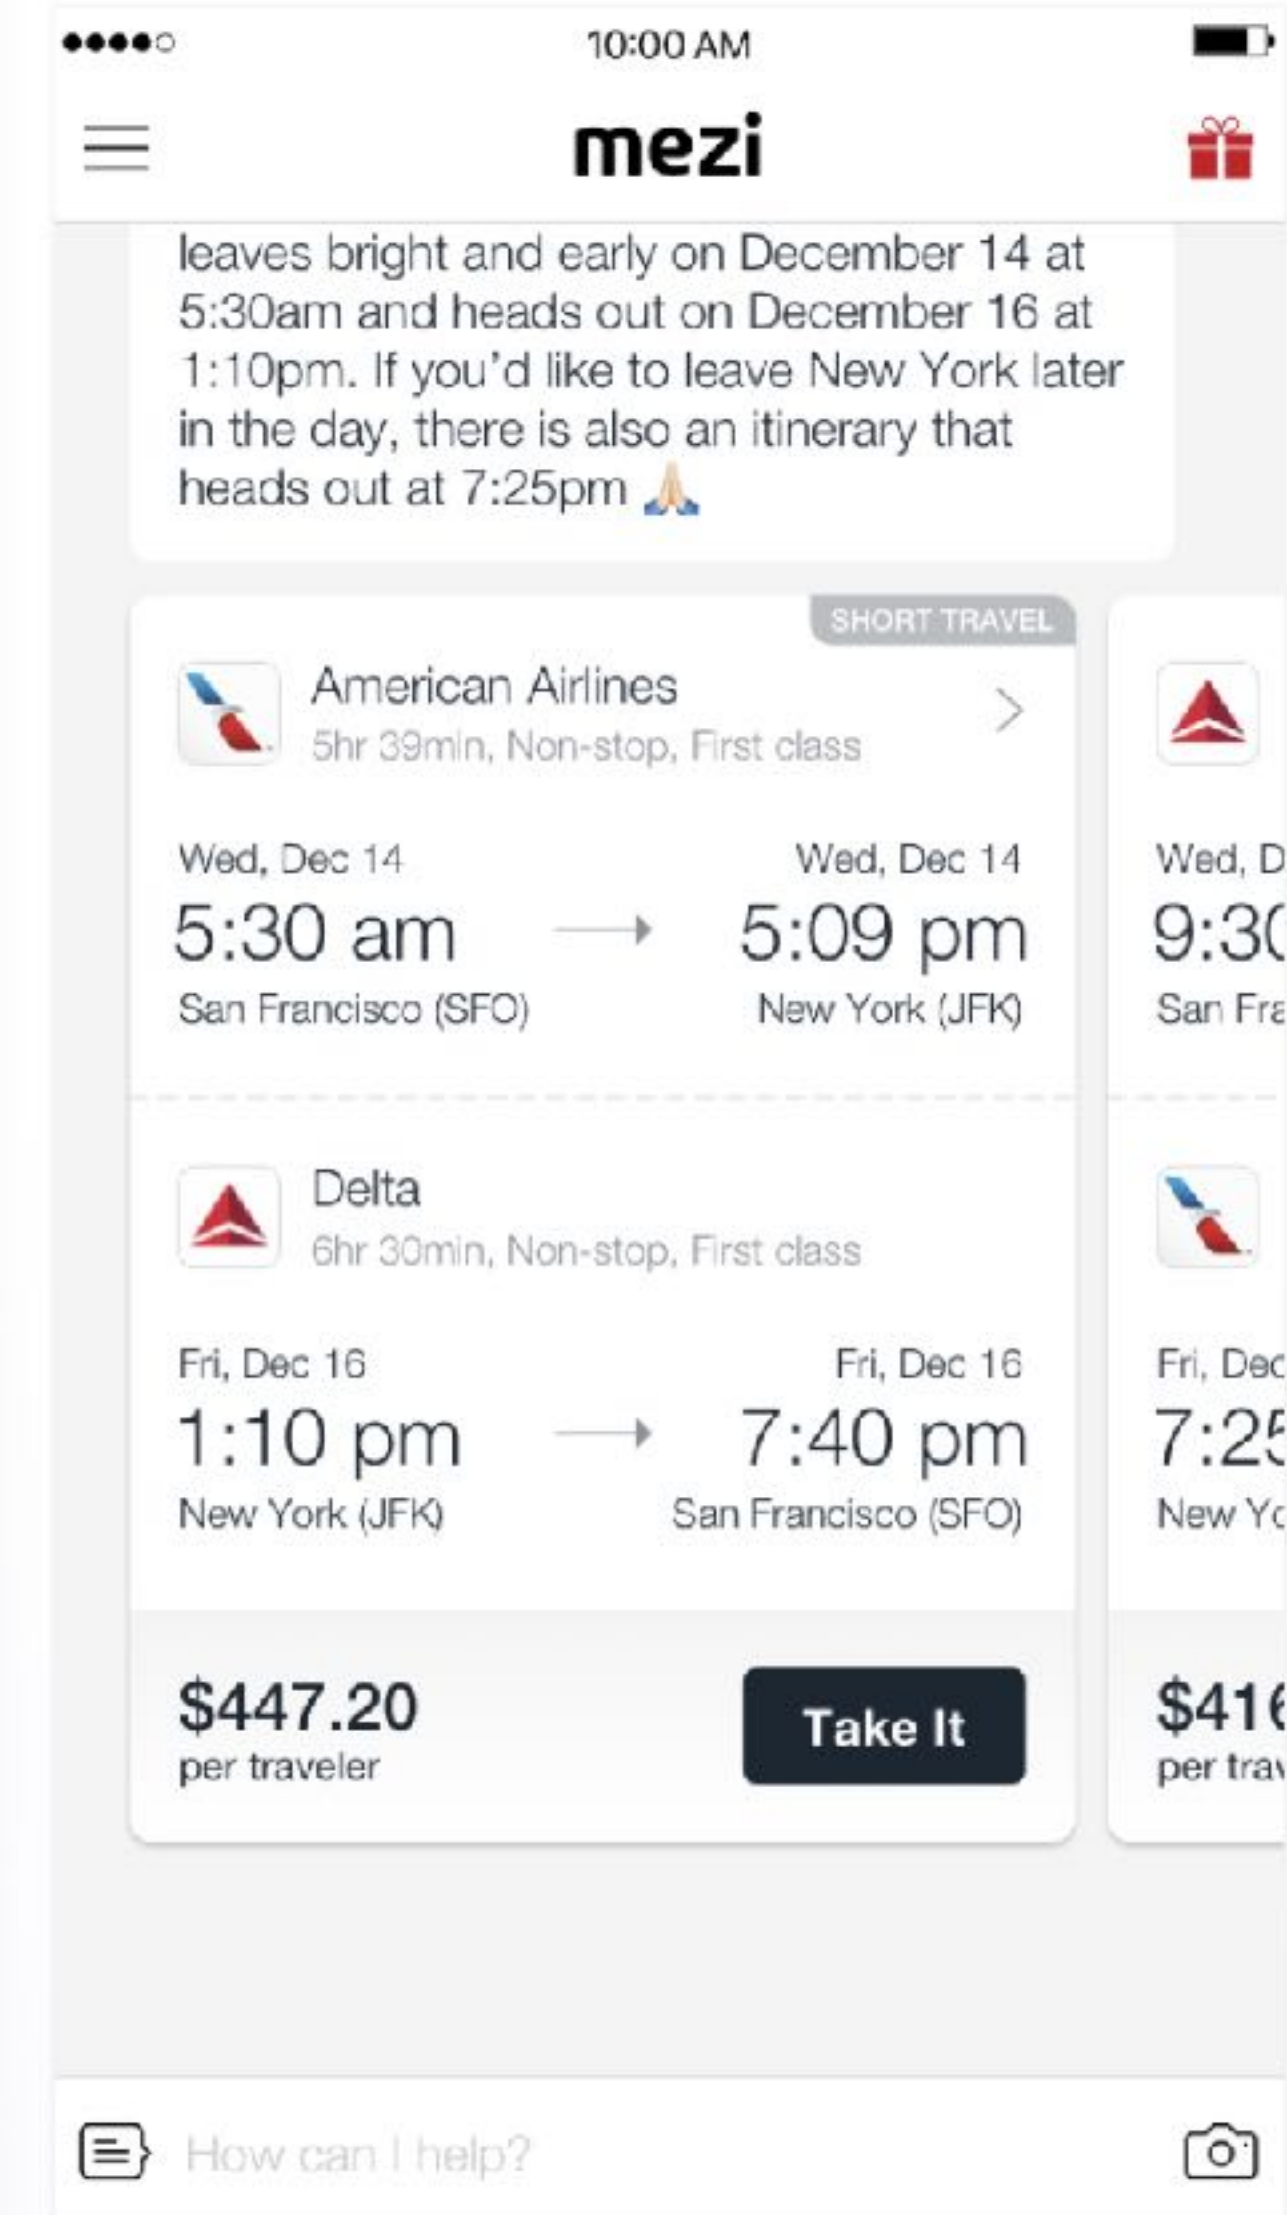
10:00 AM

mezi

leaves bright and early on December 14 at 5:30am and heads out on December 16 at 1:10pm. If you'd like to leave New York later in the day, there is also an itinerary that heads out at 7:25pm 🙏

SHORT TRAVEL

American Airlines
5hr 39min, Non-stop, First class

Wed, Dec 14
5:30 am
San Francisco (SFO)

Wed, Dec 14
5:09 pm
New York (JFK)

Delta
6hr 30min, Non-stop, First class

Fri, Dec 16
1:10 pm
New York (JFK)

Fri, Dec 16
7:40 pm
San Francisco (SFO)

$447.20
per traveler

Take It

Wed, D
9:3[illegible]
San Fra

Fri, Dec
7:2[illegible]
New Yo

$41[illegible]
per trav

How can I help?